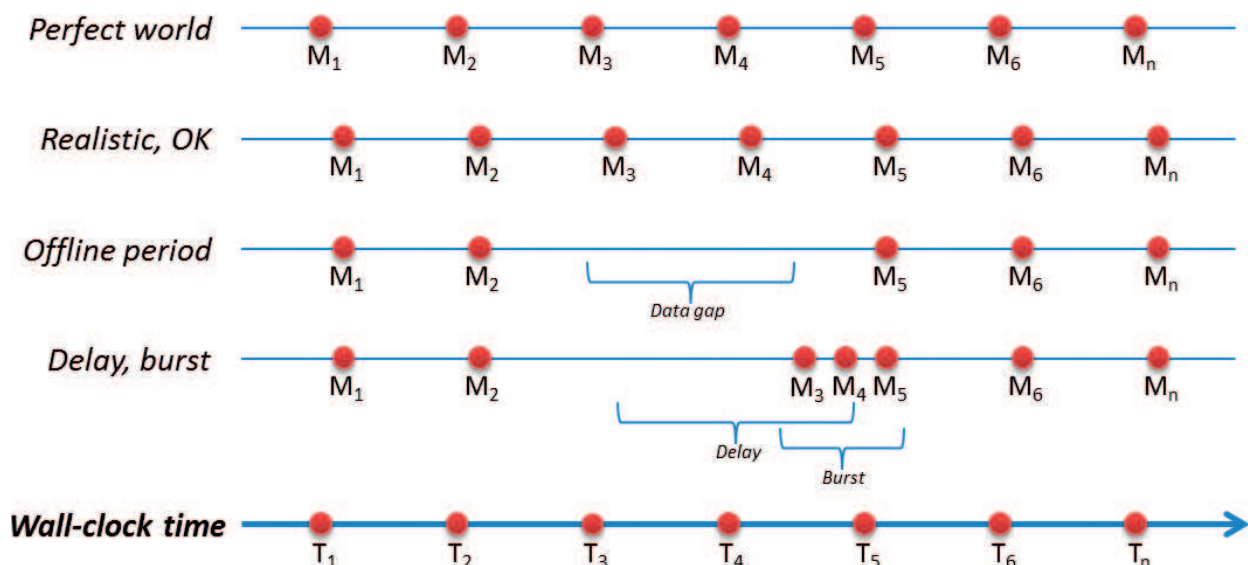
Perfect world
$M_1$ $M_2$ $M_3$ $M_4$ $M_5$ $M_6$ $M_n$

Realistic, OK
$M_1$ $M_2$ $M_3$ $M_4$ $M_5$ $M_6$ $M_n$

Offline period
$M_1$ $M_2$ $M_5$ $M_6$ $M_n$
Data gap

Delay, burst
$M_1$ $M_2$ $M_3$ $M_4$ $M_5$ $M_6$ $M_n$
Delay
Burst

Wall-clock time
$T_1$ $T_2$ $T_3$ $T_4$ $T_5$ $T_6$ $T_n$